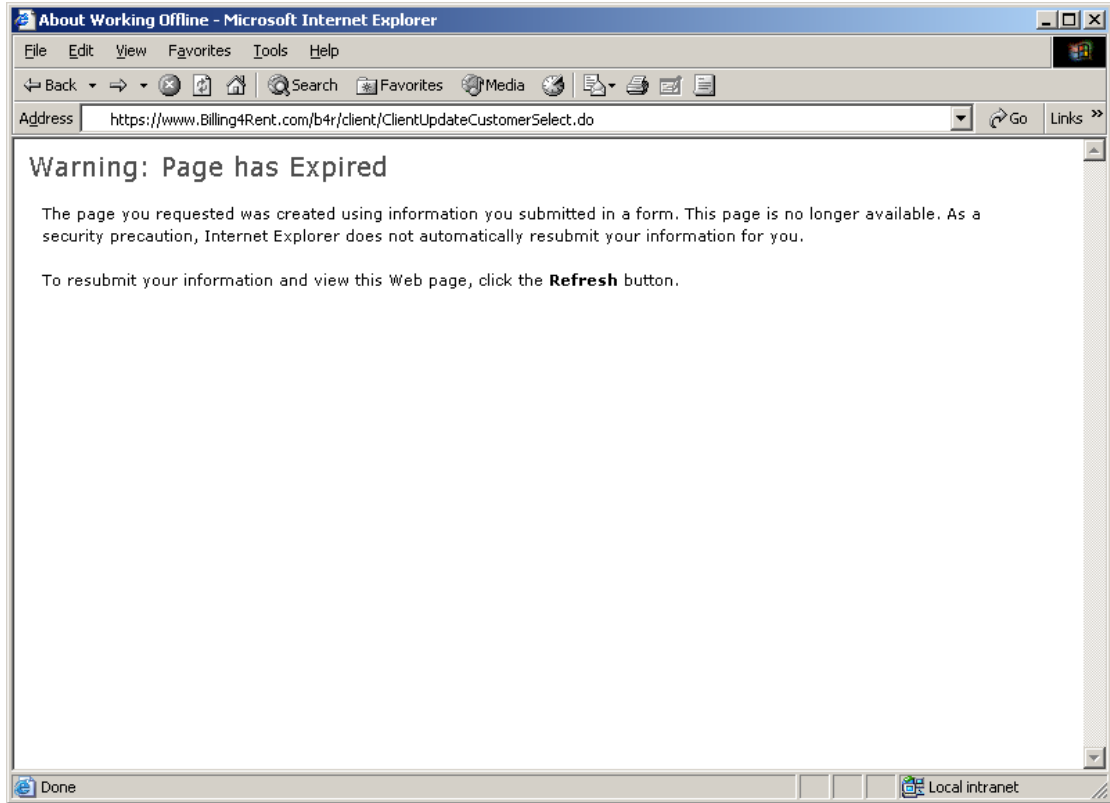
About Working Offline - Microsoft Internet Explorer

File Edit View Favorites Tools Help

Back Search Favorites Media

Address https://www.Billing4Rent.com/b4r/client/ClientUpdateCustomerSelect.do Go Links »

Warning: Page has Expired

The page you requested was created using information you submitted in a form. This page is no longer available. As a security precaution, Internet Explorer does not automatically resubmit your information for you.

To resubmit your information and view this Web page, click the **Refresh** button.

Done Local intranet